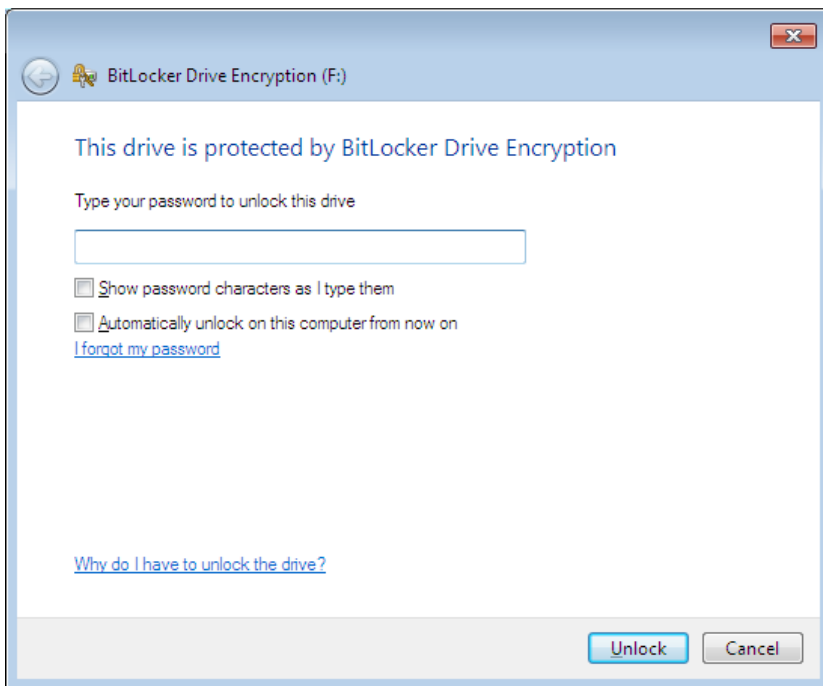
BitLocker Drive Encryption (F:)

This drive is protected by BitLocker Drive Encryption

Type your password to unlock this drive

Show password characters as I type them

Automatically unlock on this computer from now on

I forgot my password

Why do I have to unlock the drive?

Unlock

Cancel